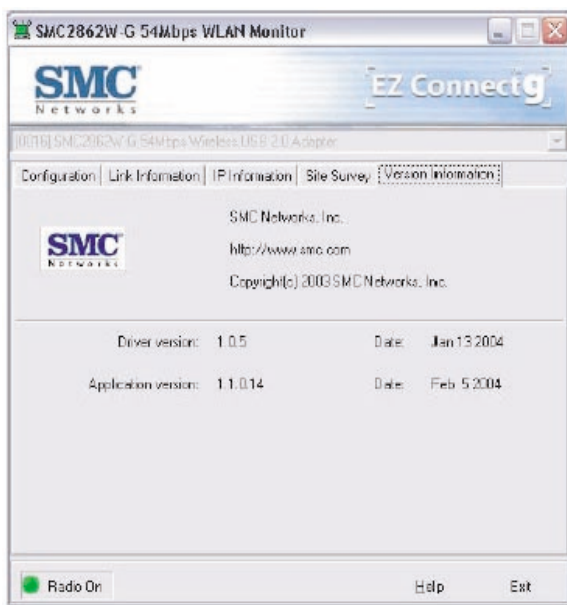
SMC2862W-G 54Mbps WLAN Monitor

SMC Networks

EZ Connect g

[0016] SMC2862W-G 54Mbps Wireless USB 2.0 Adapter

Configuration | Link Information | IP Information | Site Survey | Version Information

SMC

Networks

SMC Networks, Inc.

http://www.smc.com

Copyright(c) 2003 SMC Networks, Inc.

Driver version: 1.0.5 Date: Jan 13 2004

Application version: 1.1.0.14 Date: Feb 5 2004

Radio On

Help

Exit